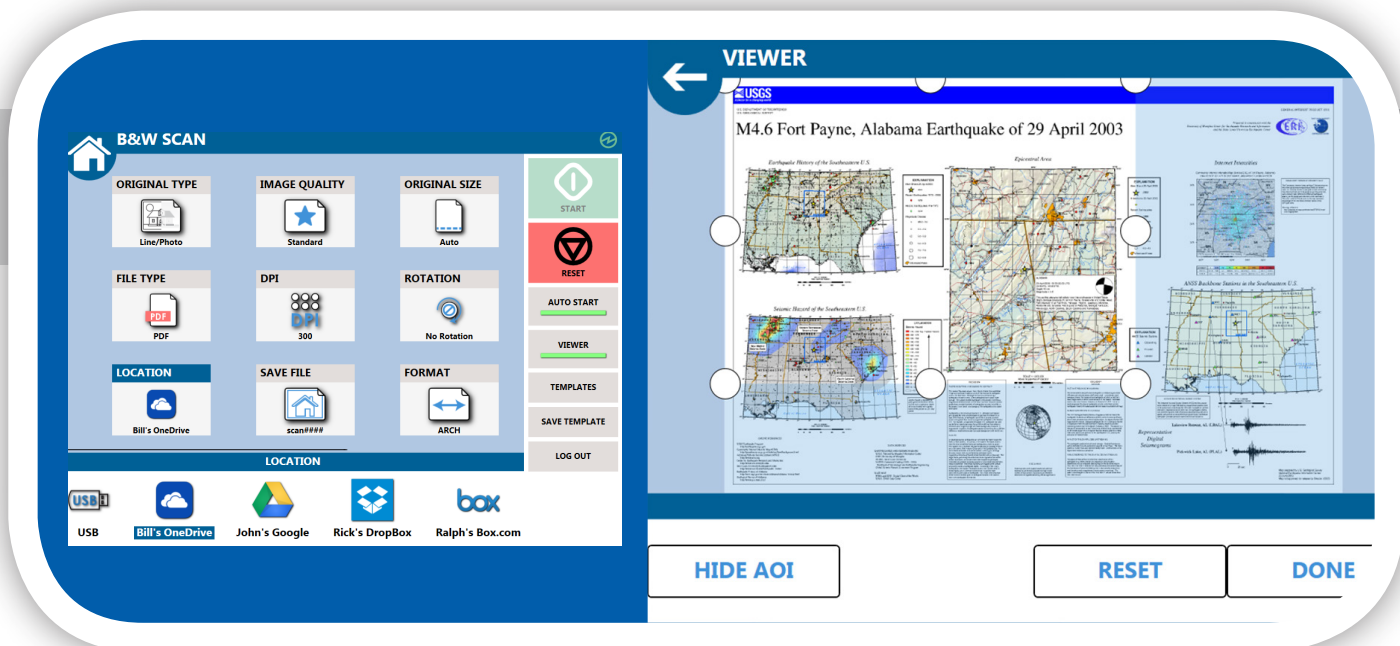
B&W SCAN

ORIGINAL TYPE
Line/Photo

IMAGE QUALITY
Standard

ORIGINAL SIZE
Auto

FILE TYPE
PDF
PDF

DPI
DPI
300

ROTATION
No Rotation

LOCATION
Bill's OneDrive

SAVE FILE
scan####

FORMAT
ARCH

START

RESET

AUTO START

VIEWER

TEMPLATES

SAVE TEMPLATE

LOG OUT

LOCATION

USB
USB

Bill's OneDrive

John's Google

Rick's DropBox

box
Ralph's Box.com

VIEWER

USGS

M4.6 Fort Payne, Alabama Earthquake of 29 April 2003

Earthquake History of the Southeastern U.S.

Epicentral Area

Internet Intensities

Seismic Hazard of the Southeastern U.S.

ANSS Backbone Stations in the Southeastern U.S.

Representative Digital Seismograms

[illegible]

HIDE AOI

RESET

DONE